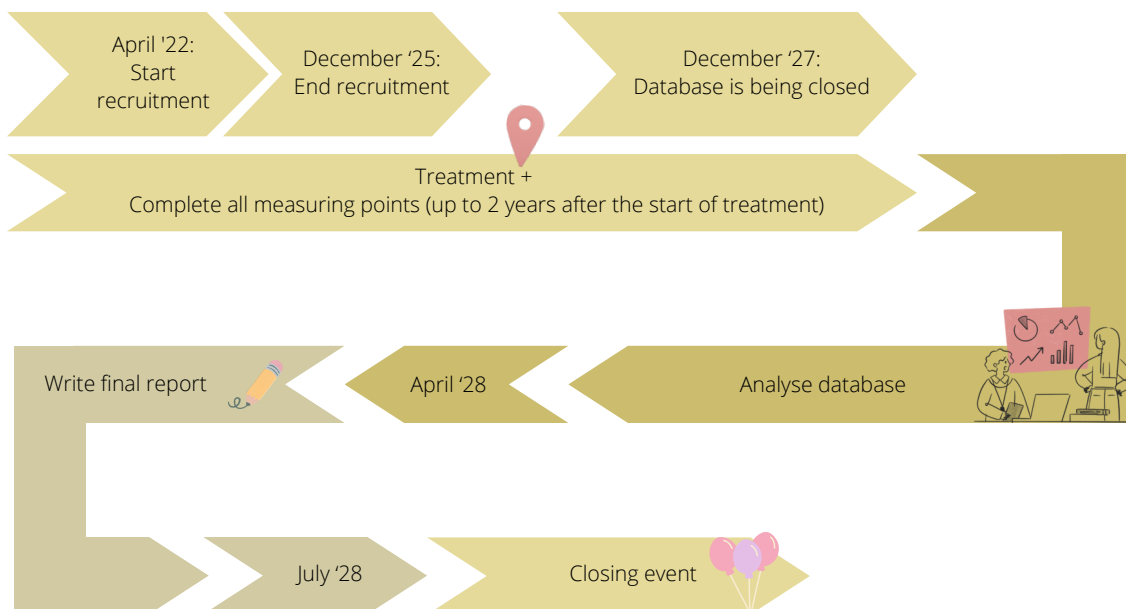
April '22:
Start
recruitment

December ‘25:
End recruitment

December ‘27:
Database is being closed

Treatment +
Complete all measuring points (up to 2 years after the start of treatment)

Analyse database

April ‘28

Write final report

July ‘28

Closing event